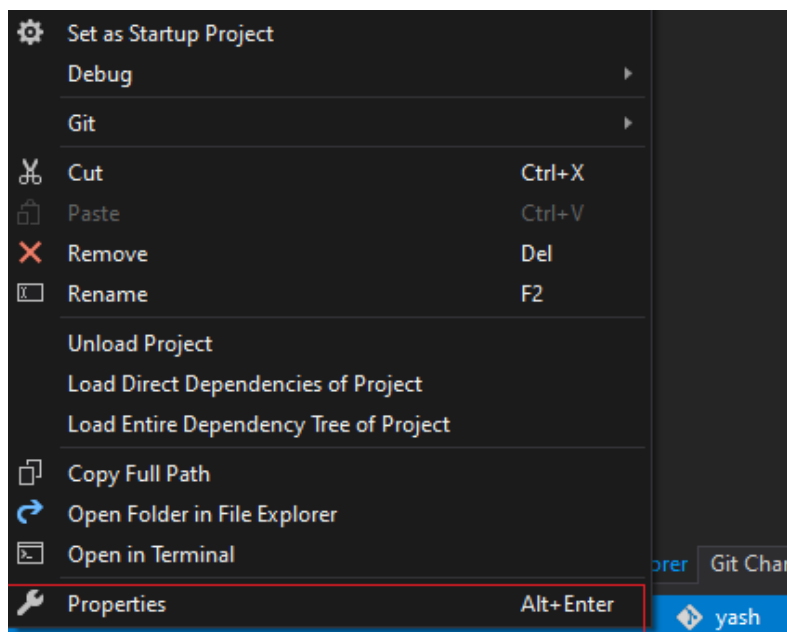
Set as Startup Project
Debug
Git
Cut Ctrl+X
Paste Ctrl+V
Remove Del
Rename F2
Unload Project
Load Direct Dependencies of Project
Load Entire Dependency Tree of Project
Copy Full Path
Open Folder in File Explorer
Open in Terminal
Properties Alt+Enter

orer Git Char
yash